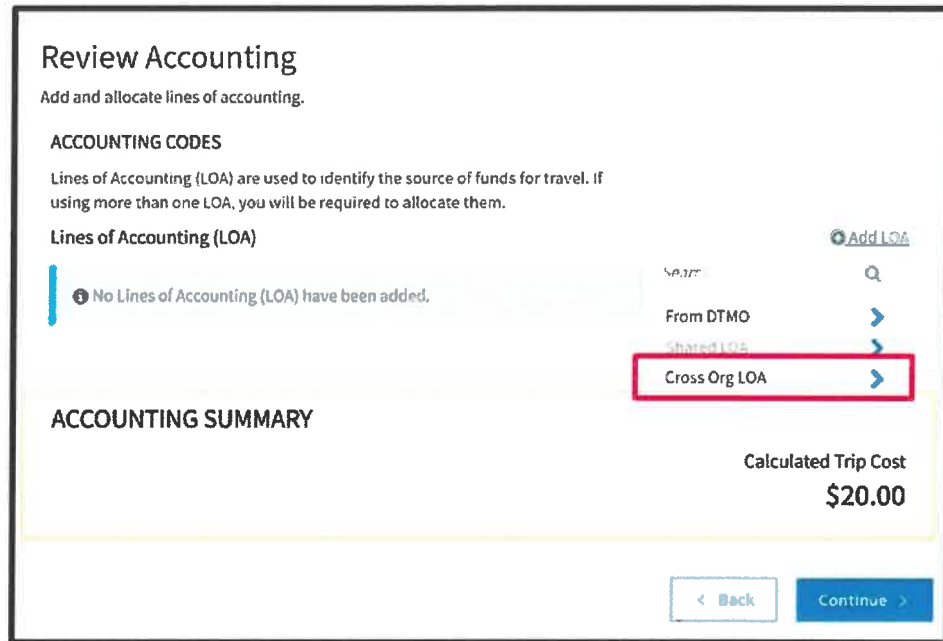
Review Accounting

Add and allocate lines of accounting.

ACCOUNTING CODES

Lines of Accounting (LOA) are used to identify the source of funds for travel. If using more than one LOA, you will be required to allocate them.

Lines of Accounting (LOA)

Add LOA

No Lines of Accounting (LOA) have been added.

Search

From DTMO

Shared LOA

Cross Org LOA

ACCOUNTING SUMMARY

Calculated Trip Cost

\$20.00

< Back

Continue >